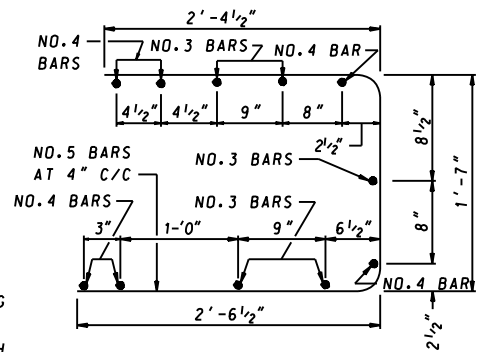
$2'-4\frac{1}{2}"$

NO.4 BARS

NO.3 BARS

NO.4 BAR

$4\frac{1}{2}"$ $4\frac{1}{2}"$ $9"$ $8"$

$2\frac{1}{2}"$

$8\frac{1}{2}"$

$1'-7"$

NO.5 BARS AT 4" C/C

NO.3 BARS

NO.4 BARS

NO.3 BARS

$3"$ $1'-0"$ $9"$ $6\frac{1}{2}"$

$8"$

NO.4 BAR

$2'-6\frac{1}{2}"$

$2\frac{1}{2}"$